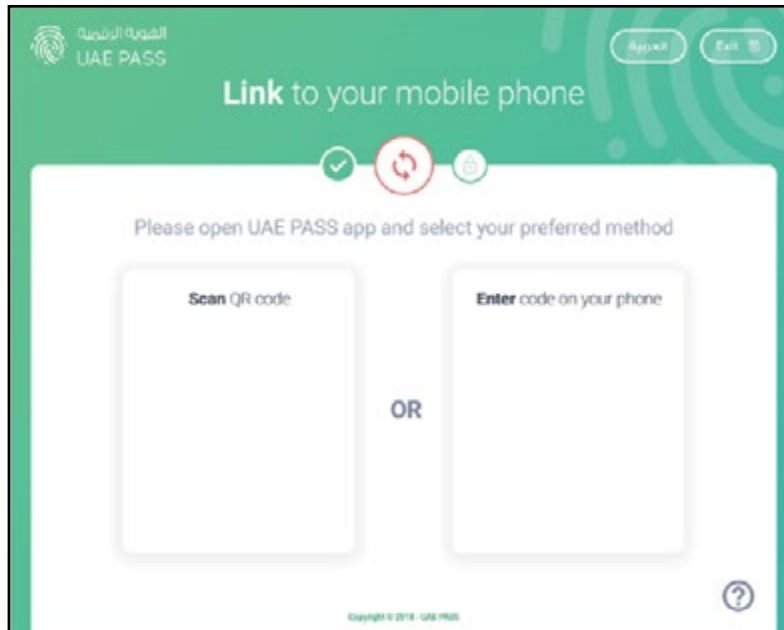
الهوية الرقمية
UAE PASS

العربية

Exit

Link to your mobile phone

Please open UAE PASS app and select your preferred method

Scan QR code

OR

Enter code on your phone

?

Copyright © 2018 - UAE PASS